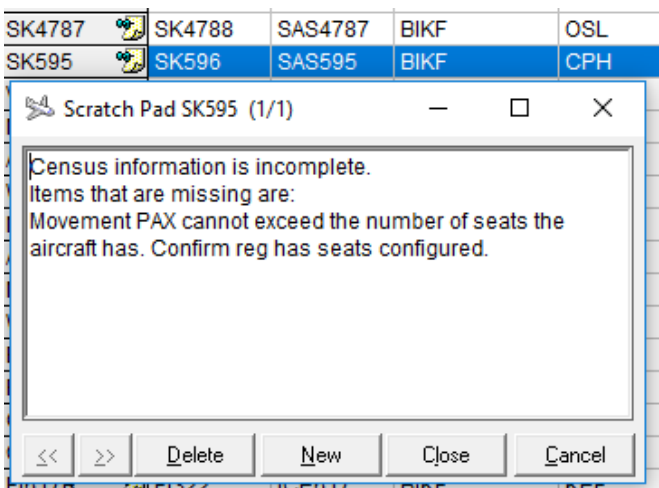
| SK4787 | SK4788 | SAS4787 | BIKF | OSL |
|---|---|---|---|---|
| SK595 | SK596 | SAS595 | BIKF | CPH |

Scratch Pad SK595 (1/1)

Census information is incomplete.
Items that are missing are:
Movement PAX cannot exceed the number of seats the aircraft has. Confirm reg has seats configured.

<< >> Delete New Close Cancel